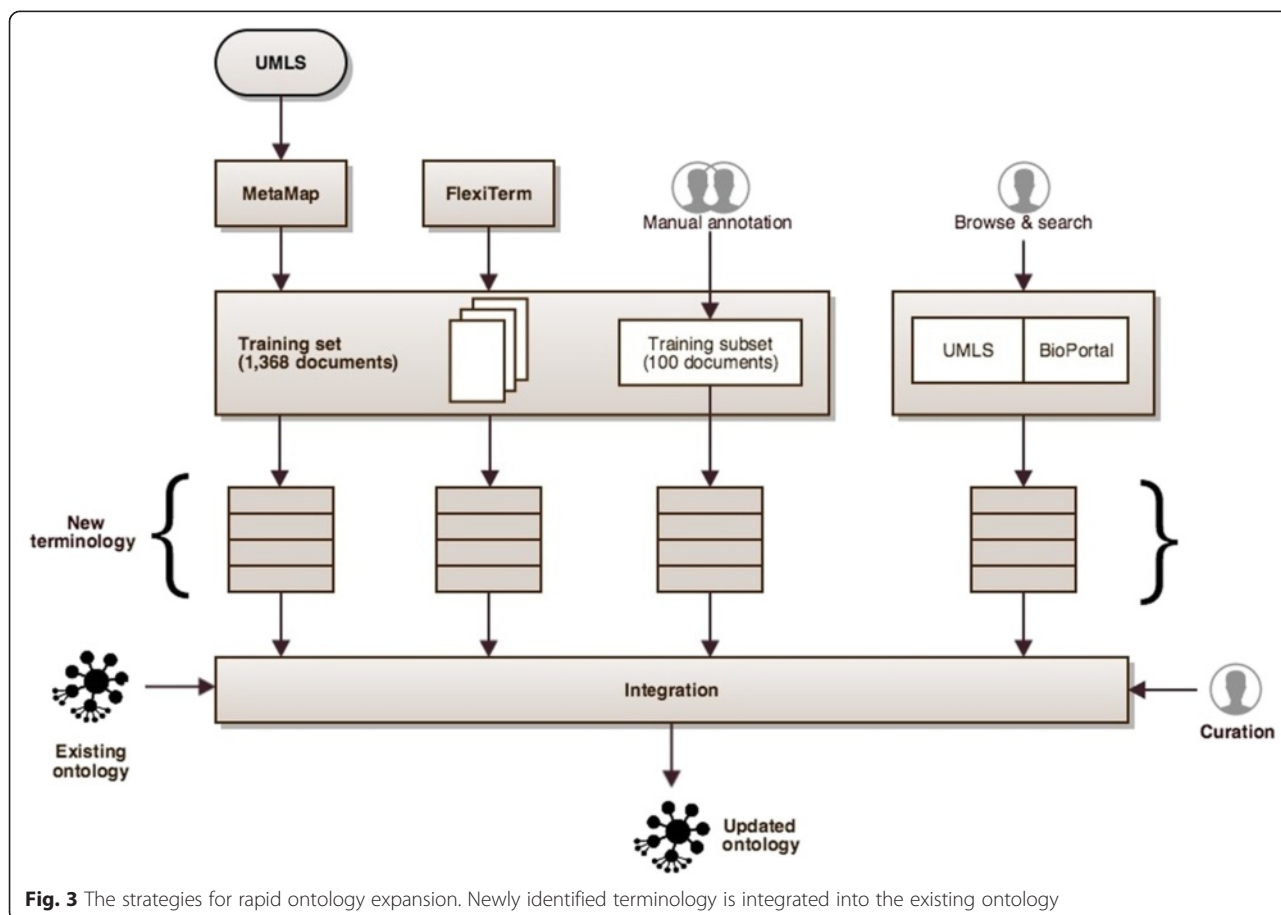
UMLS

MetaMap

FlexiTerm

Manual annotation

Browse & search

Training set (1,368 documents)

Training subset (100 documents)

UMLS

BioPortal

New terminology

Integration

Existing ontology

Curation

Updated ontology

**Fig. 3** The strategies for rapid ontology expansion. Newly identified terminology is integrated into the existing ontology